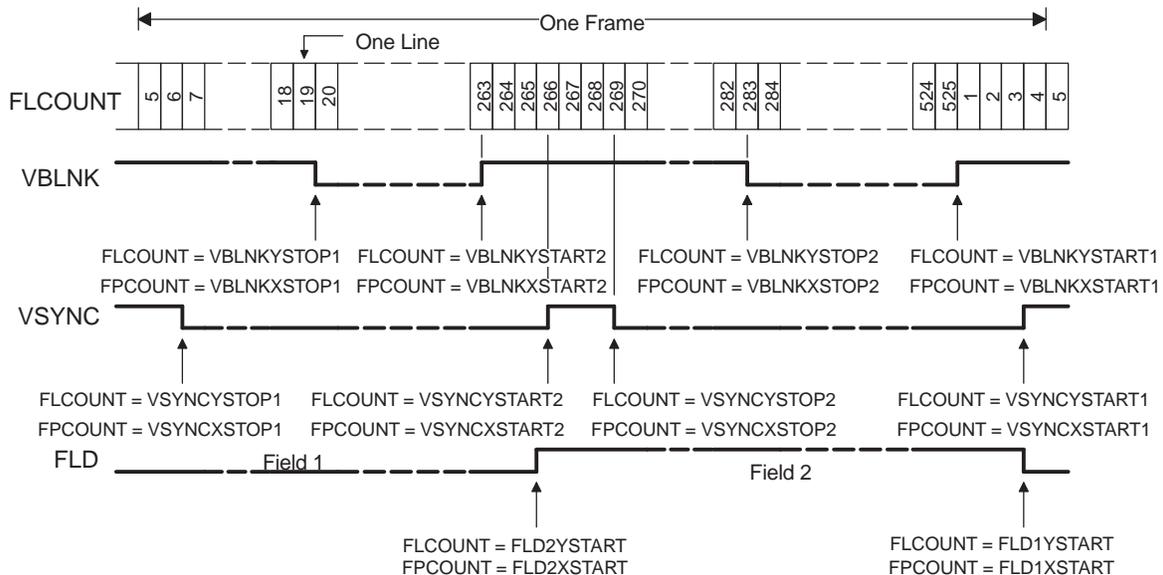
One Frame

One Line

FLCOUNT

5 6 7 18 19 20 263 264 265 266 267 268 269 270 282 283 284 524 525 1 2 3 4 5

VBLNK

FLCOUNT = VBLNKYSTOP1
FPCOUNT = VBLNKXSTOP1

FLCOUNT = VBLNKYSTART2
FPCOUNT = VBLNKXSTART2

FLCOUNT = VBLNKYSTOP2
FPCOUNT = VBLNKXSTOP2

FLCOUNT = VBLNKYSTART1
FPCOUNT = VBLNKXSTART1

VSYNC

FLCOUNT = VSYNCYSTOP1
FPCOUNT = VSYNCXSTOP1

FLCOUNT = VSYNCYSTART2
FPCOUNT = VSYNCXSTART2

FLCOUNT = VSYNCYSTOP2
FPCOUNT = VSYNCXSTOP2

FLCOUNT = VSYNCYSTART1
FPCOUNT = VSYNCXSTART1

FLD

Field 1

Field 2

FLCOUNT = FLD2YSTART
FPCOUNT = FLD2XSTART

FLCOUNT = FLD1YSTART
FPCOUNT = FLD1XSTART